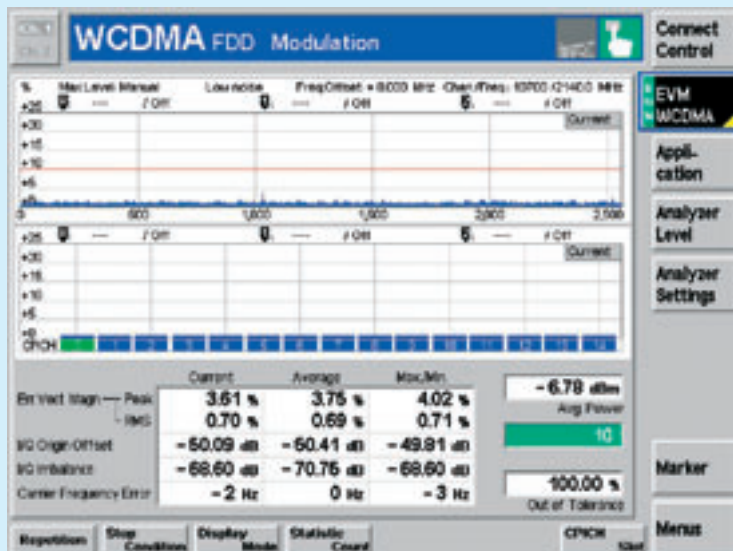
WCDMA FDD Modulation

Connect Control

%
Max Level Manual
Low noise
Freq Offset = 0.000 MHz
Chan./Freq.: 10700 / 2140.0 MHz
+25
/ Off
/ Off
/ Off
+20
+15
+10
+5
Current
0
500
1,000
1,500
2,000
2,500

+25
/ Off
/ Off
/ Off
+20
+15
+10
+5
+0
Current
CPICH
1
2
3
4
5
6
7
8
9
10
11
12
13
14

EVM WCDMA

Application

Analyzer Level

Analyzer Settings

| | Current | Average | Max./Min. |
|---|---|---|---|
| Err.Vect.Magn. — Peak | 3.61 % | 3.75 % | 4.02 % |
| — RMS | 0.70 % | 0.69 % | 0.71 % |
| I/Q Origin Offset | −50.09 dB | −50.41 dB | −49.81 dB |
| I/Q Imbalance | −68.60 dB | −70.76 dB | −68.60 dB |
| Carrier Frequency Error | −2 Hz | 0 Hz | −3 Hz |

−6.78 dBm
Avg.Power
10
100.00 %
Out of Tolerance

Marker

Repetition
Stop Condition
Display Mode
Statistic Count
CPICH Slot
Menus